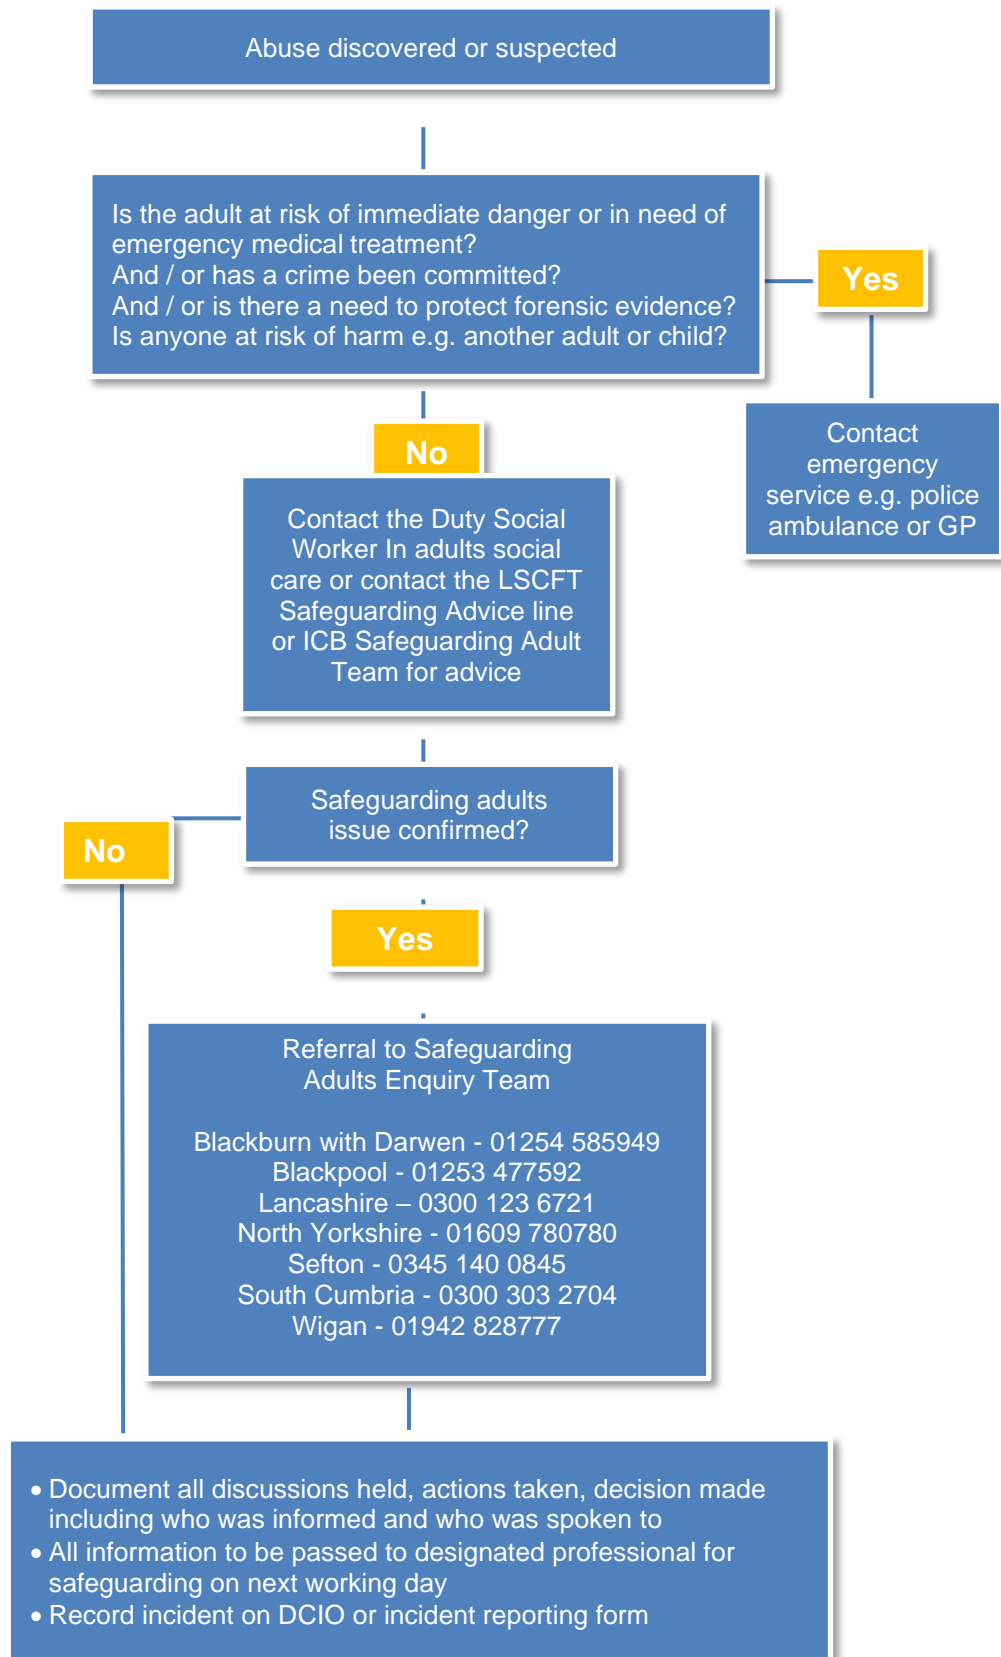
Abuse discovered or suspected

Is the adult at risk of immediate danger or in need of emergency medical treatment?
And / or has a crime been committed?
And / or is there a need to protect forensic evidence?
Is anyone at risk of harm e.g. another adult or child?

Yes

Contact emergency service e.g. police ambulance or GP

No

Contact the Duty Social Worker In adults social care or contact the LSCFT Safeguarding Advice line or ICB Safeguarding Adult Team for advice

Safeguarding adults issue confirmed?

No

Yes

Referral to Safeguarding Adults Enquiry Team

Blackburn with Darwen - 01254 585949
Blackpool - 01253 477592
Lancashire – 0300 123 6721
North Yorkshire - 01609 780780
Sefton - 0345 140 0845
South Cumbria - 0300 303 2704
Wigan - 01942 828777

• Document all discussions held, actions taken, decision made including who was informed and who was spoken to
• All information to be passed to designated professional for safeguarding on next working day
• Record incident on DCIO or incident reporting form